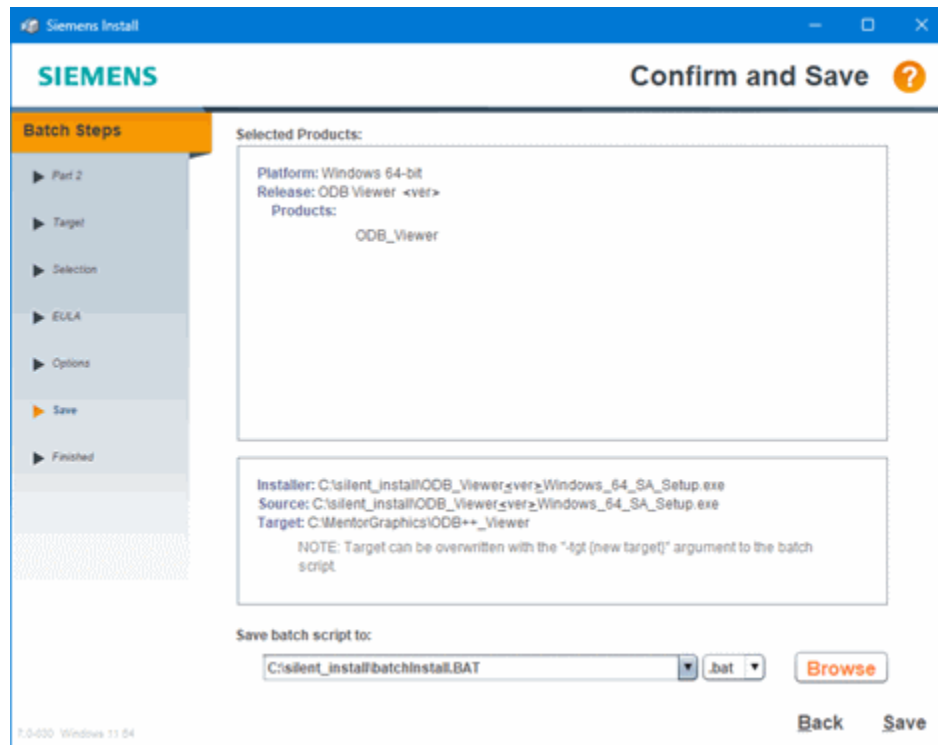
Siemens Install

SIEMENS

Confirm and Save

?

Batch Steps

Part 2

Target

Selection

EULA

Options

Save

Finished

Selected Products:

Platform: Windows 64-bit
Release: ODB Viewer <ver>
Products:

ODB_Viewer

Installer: C:\silent_install\ODB_Viewer<ver>Windows_64_SA_Setup.exe
Source: C:\silent_install\ODB_Viewer<ver>Windows_64_SA_Setup.exe
Target: C:\MentorGraphics\ODB++_Viewer

NOTE: Target can be overwritten with the "-tgt {new target}" argument to the batch script.

Save batch script to:

C:\silent_install\batchInstall.BAT

.bat

Browse

7.0-030 Windows 11 64

Back

Save